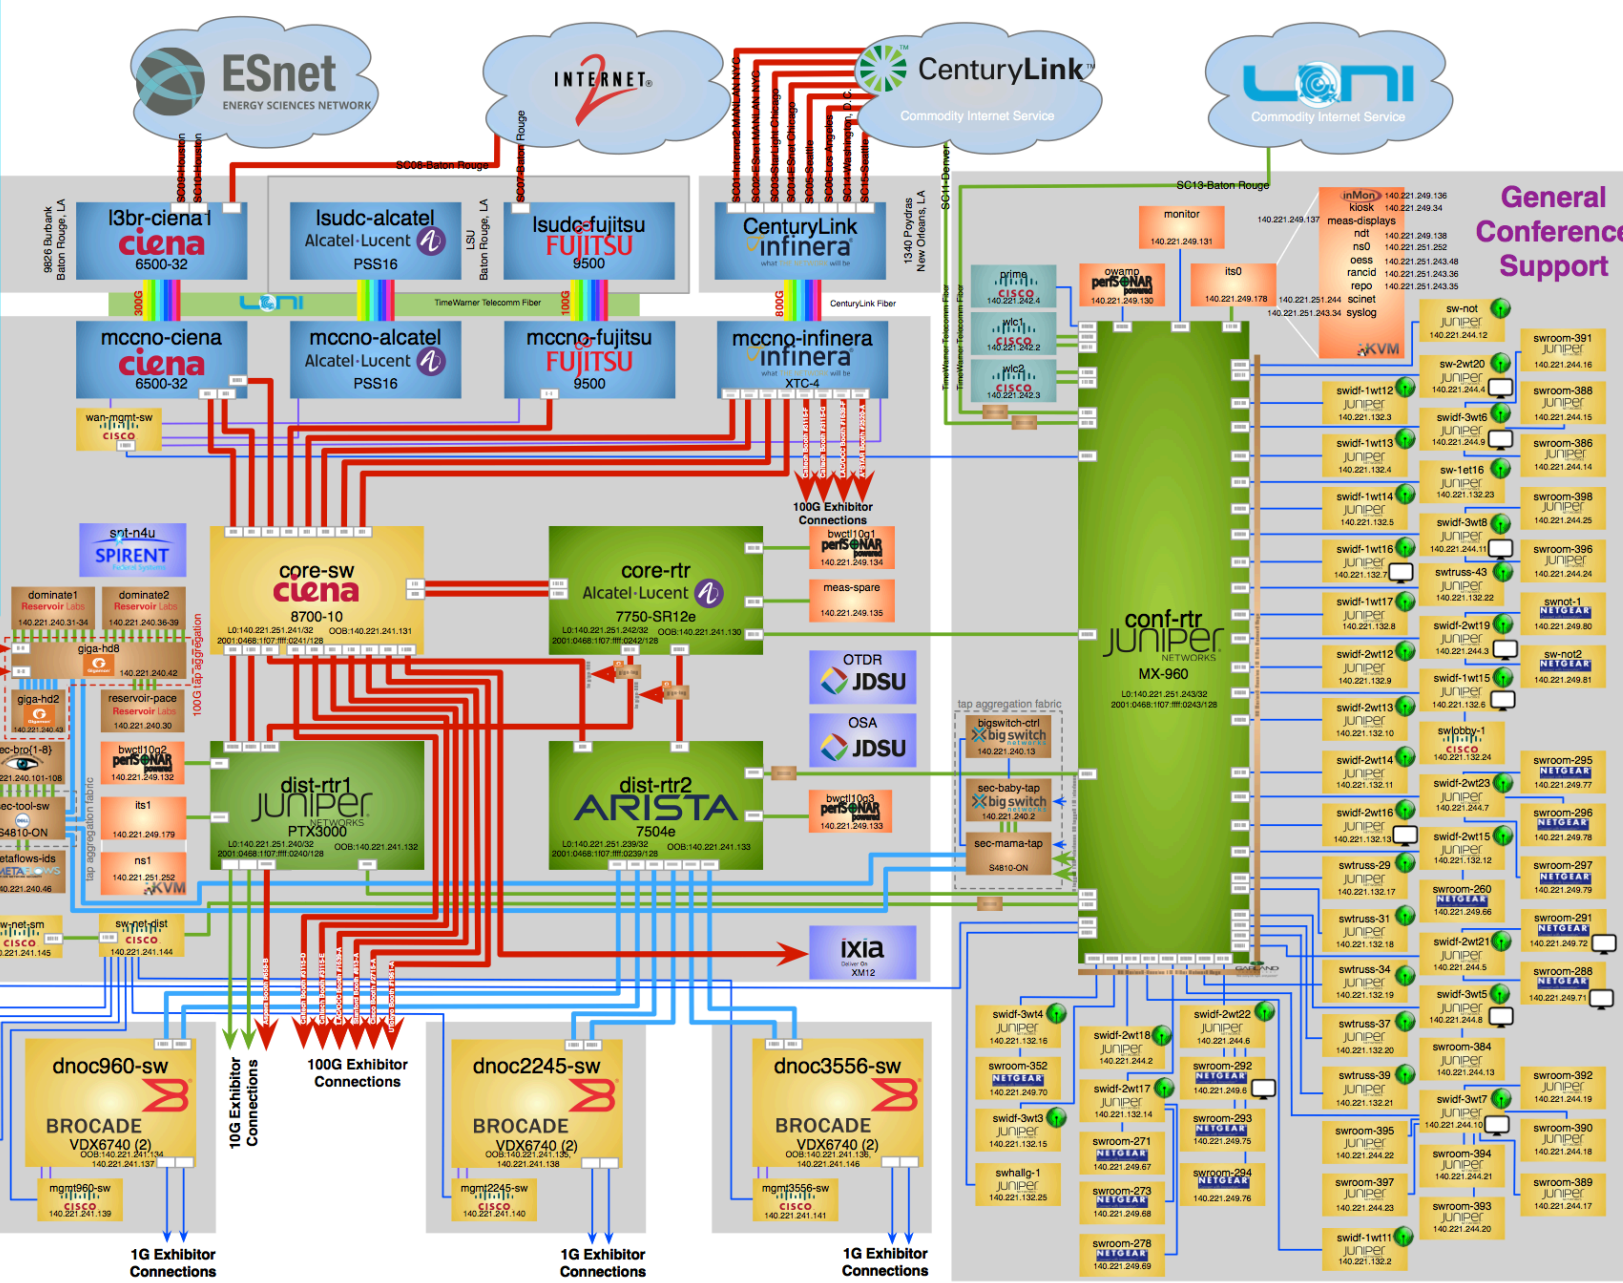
ESnet
ENERGY SCIENCES NETWORK

INTERNET2

CenturyLink
Commodity Internet Service

LONI
Commodity Internet Service

SC08-Baton Rouge
SC13-Baton Rouge

9626 Burbank Baton Rouge, LA
l3br-ciena1
ciena
6500-32

lsudc-alcatel
Alcatel·Lucent
PSS16

LSU Baton Rouge, LA
lsudc-fujitsu
FUJITSU
9500

CenturyLink
infinera

1340 Poydras New Orleans, LA

LONI
TimeWarner Telecomm Fiber
CenturyLink Fiber
300G
100G
800G

mccno-ciena
ciena
6500-32

mccno-alcatel
Alcatel·Lucent
PSS16

mccno-fujitsu
FUJITSU
9500

mccno-infinera
infinera
XTC-4

wan-mgmt-sw
CISCO

100G Exhibitor Connections

spt-n4u
SPIRENT

dominate1
Reservoir Labs
140.221.240.31-34

dominate2
Reservoir Labs
140.221.240.36-39

giga-hd8
140.221.240.42

giga-hd2
140.221.240.43

reservoir-pace
Reservoir Labs
140.221.240.30

bwctl10g2
perfSONAR
140.221.249.132

its1
140.221.249.179

ns1
140.221.251.252
KVM

ec-bro(1-8)
221.240.101-108

ec-tool-sw
S4810-ON

etaflows-ids
0.221.240.46

w-net-sm
CISCO
.221.241.145

sw-net-dist
CISCO
140.221.241.144

100G tap aggregation
tap aggregation fabric

core-sw
ciena
8700-10
L0:140.221.251.241/32 OOB:140.221.241.131
2001:0468:1f07:fff:0241/128

core-rtr
Alcatel·Lucent
7750-SR12e
L0:140.221.251.242/32 OOB:140.221.241.130
2001:0468:1f07:fff:0242/128

bwctl10g1
perfSONAR
140.221.249.134

meas-spare
140.221.249.135

OTDR
JDSU

OSA
JDSU

dist-rtr1
JUNIPER
PTX3000
L0:140.221.251.240/32 OOB:140.221.241.132
2001:0468:1f07:fff:0240/128

dist-rtr2
ARISTA
7504e
L0:140.221.251.239/32 OOB:140.221.241.133
2001:0468:1f07:fff:0239/128

bwctl10g3
perfSONAR
140.221.249.133

ixia
XM12

tap aggregation fabric
bigswitch-ctrl
big switch
140.221.240.13

sec-baby-tap
big switch
140.221.240.2

sec-mama-tap
S4810-ON

prime
CISCO
140.221.242.4

wlc1
CISCO
140.221.242.2

wlc2
CISCO
140.221.242.3

owamp
perfSONAR
140.221.249.130

monitor
140.221.249.131

its0
140.221.249.178

inMon 140.221.249.136
kiosk 140.221.249.34
meas-displays
ndt 140.221.249.138
ns0 140.221.251.252
oess 140.221.251.243.48
rancid 140.221.251.243.36
repo 140.221.251.243.35
140.221.251.244 scinet
140.221.251.243.34 syslog
140.221.249.137
KVM

General Conference Support

conf-rtr
JUNIPER
MX-960
L0:140.221.251.243/32
2001:0468:1f07:fff:0243/128

swidf-1wt12 140.221.132.3
swidf-1wt13 140.221.132.4
swidf-1wt14 140.221.132.5
swidf-1wt16 140.221.132.7
swidf-1wt17 140.221.132.8
swidf-2wt12 140.221.132.9
swidf-2wt13 140.221.132.10
swidf-2wt14 140.221.132.11
swidf-2wt16 140.221.132.13
swtruss-29 140.221.132.17
swtruss-31 140.221.132.18
swtruss-34 140.221.132.19
swtruss-37 140.221.132.20
swtruss-39 140.221.132.21
swidf-1wt11 140.221.132.2

sw-not 140.221.244.12
sw-2wt20 140.221.244.4
swidf-3wt6 140.221.244.9
sw-1et16 140.221.132.23
swidf-3wt8 140.221.244.11
swtruss-43 140.221.132.22
swidf-2wt19 140.221.244.3
swidf-1wt15 140.221.132.6
swlobby-1 CISCO 140.221.132.24
swidf-2wt23 140.221.244.7
swidf-2wt15 140.221.132.12
swroom-260 NETGEAR 140.221.249.66
swidf-2wt21 140.221.244.5
swidf-3wt5 140.221.244.8
swroom-384 140.221.244.13
swidf-3wt7 140.221.244.10
swroom-395 140.221.244.22
swroom-394 140.221.244.21
swroom-397 140.221.244.23
swroom-393 140.221.244.20

swroom-391 140.221.244.16
swroom-388 140.221.244.15
swroom-386 140.221.244.14
swroom-398 140.221.244.25
swroom-396 140.221.244.24
swnot-1 NETGEAR 140.221.249.80
sw-not2 NETGEAR 140.221.249.81
swroom-295 NETGEAR 140.221.249.77
swroom-296 NETGEAR 140.221.249.78
swroom-297 NETGEAR 140.221.249.79
swroom-291 NETGEAR 140.221.249.72
swroom-288 NETGEAR 140.221.249.71
swroom-392 140.221.244.19
swroom-390 140.221.244.18
swroom-389 140.221.244.17

swidf-3wt4 140.221.132.16
swroom-352 NETGEAR 140.221.249.70
swidf-3wt3 140.221.132.15
swhallg-1 140.221.132.25
swidf-2wt18 140.221.244.2
swidf-2wt17 140.221.132.14
swroom-271 NETGEAR 140.221.249.67
swroom-273 NETGEAR 140.221.249.68
swroom-278 NETGEAR 140.221.249.69
swidf-2wt22 140.221.244.6
swroom-292 NETGEAR 140.221.249.6
swroom-293 NETGEAR 140.221.249.75
swroom-294 NETGEAR 140.221.249.76

dnoc960-sw
BROCADE
VDX6740 (2)
OOB:140.221.241.134
140.221.241.137
mgmt960-sw
CISCO
140.221.241.139

10G Exhibitor Connections
100G Exhibitor Connections

dnoc2245-sw
BROCADE
VDX6740 (2)
OOB:140.221.241.135
140.221.241.138
mgmt2245-sw
CISCO
140.221.241.140

dnoc3556-sw
BROCADE
VDX6740 (2)
OOB:140.221.241.136
140.221.241.146
mgmt3556-sw
CISCO
140.221.241.141

1G Exhibitor Connections
1G Exhibitor Connections
1G Exhibitor Connections